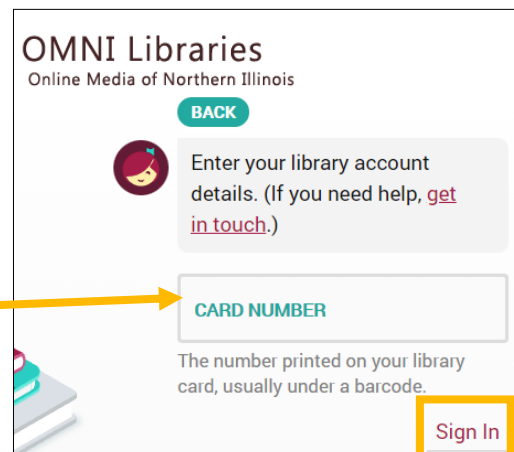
OMNI Libraries
Online Media of Northern Illinois

BACK

Enter your library account details. (If you need help, get in touch.)

CARD NUMBER

The number printed on your library card, usually under a barcode.

Sign In